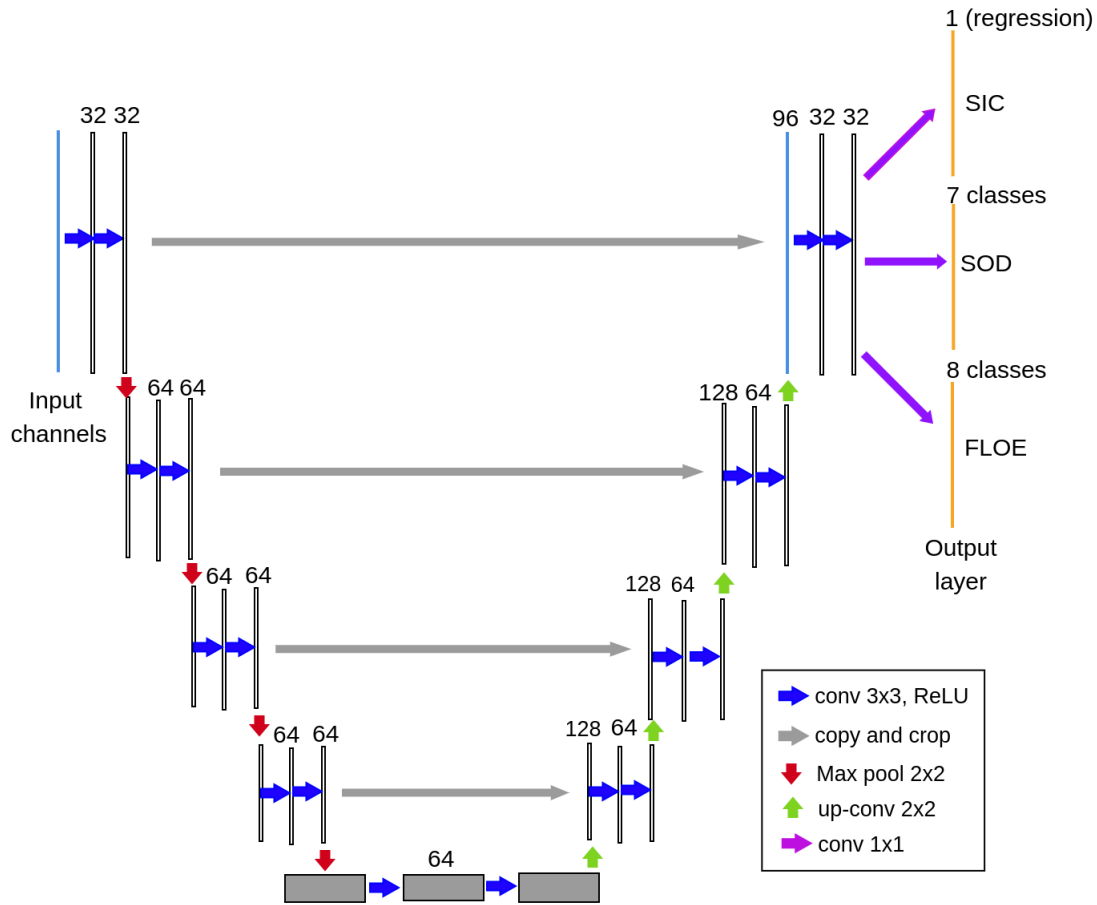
1 (regression)

SIC

7 classes

SOD

8 classes

FLOE

Output layer

32 32

Input channels

96 32 32

64 64

128 64

64 64

128 64

64 64

128 64

64

conv 3x3, ReLU
copy and crop
Max pool 2x2
up-conv 2x2
conv 1x1